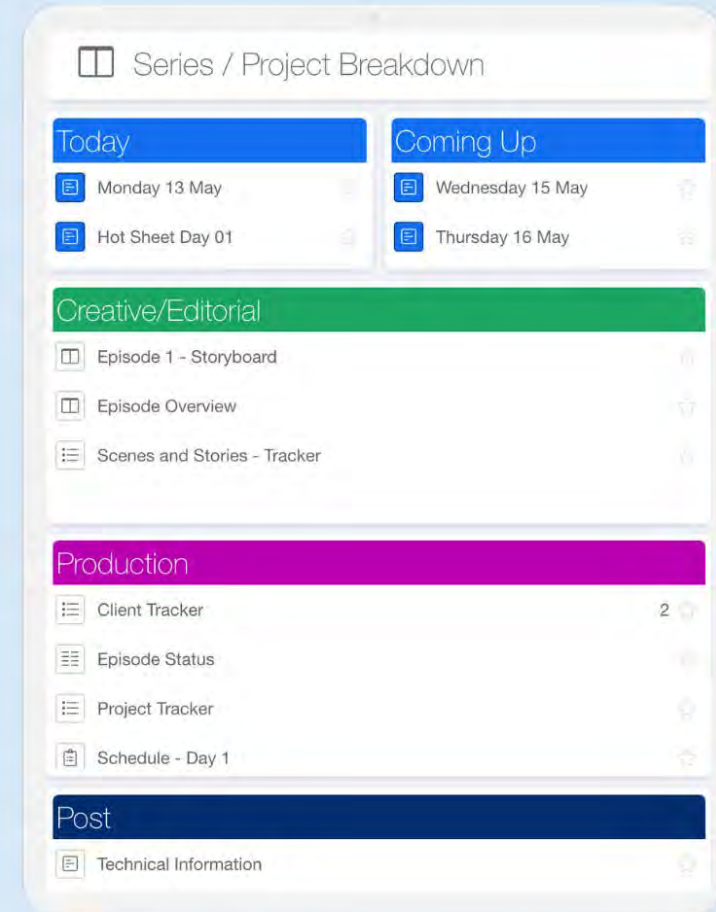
Series / Project Breakdown

Today

Monday 13 May

Hot Sheet Day 01

Coming Up

Wednesday 15 May

Thursday 16 May

Creative/Editorial

Episode 1 - Storyboard

Episode Overview

Scenes and Stories - Tracker

Production

Client Tracker 2

Episode Status

Project Tracker

Schedule - Day 1

Post

Technical Information